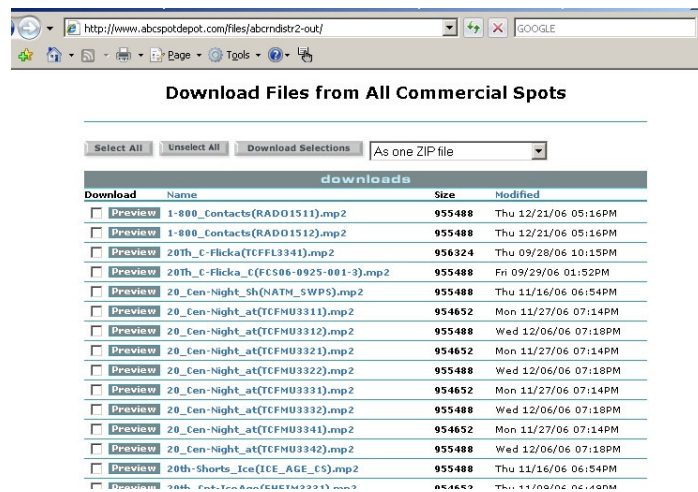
http://www.abcspotdepot.com/files/abcrndistr2-out/

GOOGLE

Page ▾ Tools ▾

Download Files from All Commercial Spots

Select All | Unselect All | Download Selections | As one ZIP file

downloads

| Download | Name | Size | Modified |
|---|---|---|---|
| Preview | 1-800_Contacts(RADO1511).mp2 | 955488 | Thu 12/21/06 05:16PM |
| Preview | 1-800_Contacts(RADO1512).mp2 | 955488 | Thu 12/21/06 05:16PM |
| Preview | 20Th_C-Flicka(TCFFL3341).mp2 | 956324 | Thu 09/28/06 10:15PM |
| Preview | 20Th_C-Flicka_C(FCS06-0925-001-3).mp2 | 955488 | Fri 09/29/06 01:52PM |
| Preview | 20_Cen-Night_Sh(NATM_SWPS).mp2 | 955488 | Thu 11/16/06 06:54PM |
| Preview | 20_Cen-Night_at(TCFMU3311).mp2 | 954652 | Mon 11/27/06 07:14PM |
| Preview | 20_Cen-Night_at(TCFMU3312).mp2 | 955488 | Wed 12/06/06 07:18PM |
| Preview | 20_Cen-Night_at(TCFMU3321).mp2 | 954652 | Mon 11/27/06 07:14PM |
| Preview | 20_Cen-Night_at(TCFMU3322).mp2 | 955488 | Wed 12/06/06 07:18PM |
| Preview | 20_Cen-Night_at(TCFMU3331).mp2 | 954652 | Mon 11/27/06 07:14PM |
| Preview | 20_Cen-Night_at(TCFMU3332).mp2 | 955488 | Wed 12/06/06 07:18PM |
| Preview | 20_Cen-Night_at(TCFMU3341).mp2 | 954652 | Mon 11/27/06 07:14PM |
| Preview | 20_Cen-Night_at(TCFMU3342).mp2 | 955488 | Wed 12/06/06 07:18PM |
| Preview | 20th-Shorts_Ice(ICE_AGE_CS).mp2 | 955488 | Thu 11/16/06 06:54PM |
| Preview | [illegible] | 954652 | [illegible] |